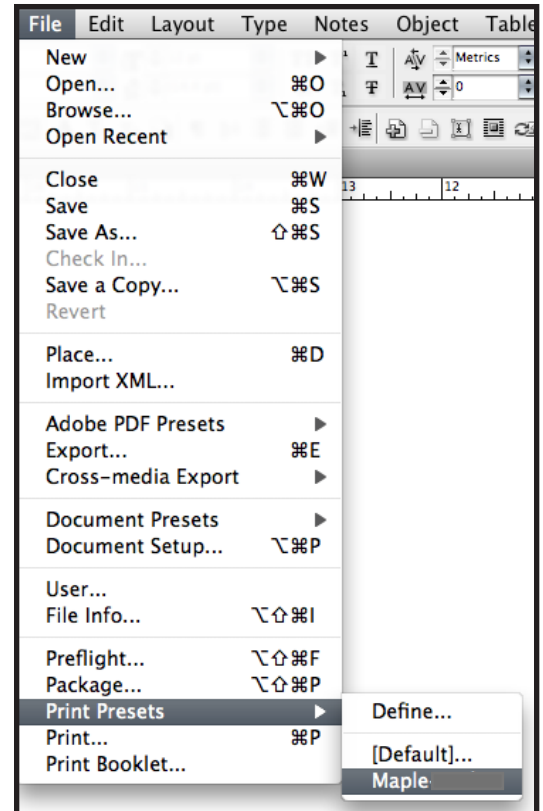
File Edit Layout Type Notes Object Table

New
Open... ⌘O
Browse... ⌥⌘O
Open Recent

Close ⌘W
Save ⌘S
Save As... ⇧⌘S
Check In...
Save a Copy... ⌥⌘S
Revert

Place... ⌘D
Import XML...

Adobe PDF Presets
Export... ⌘E
Cross-media Export

Document Presets
Document Setup... ⌥⌘P

User...
File Info... ⌥⇧⌘I

Preflight... ⌥⇧⌘F
Package... ⌥⇧⌘P
Print Presets
Print... ⌘P
Print Booklet...

Define...
[Default]...
Maple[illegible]

Metrics
0
13
12